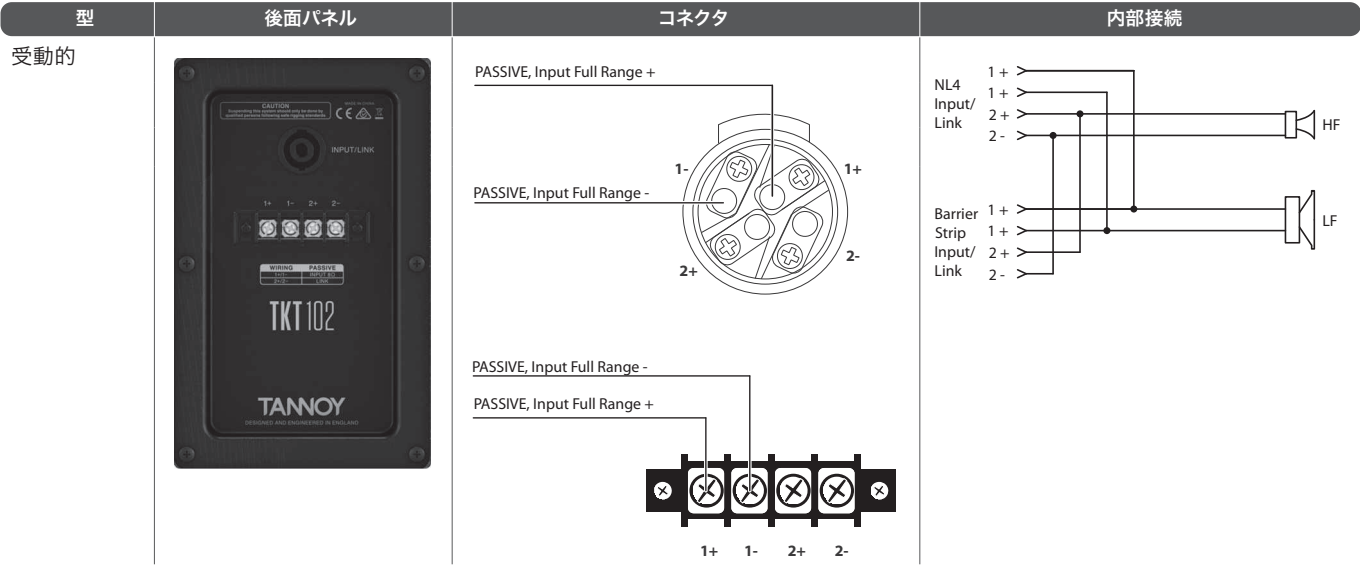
| 型 | 後面パネル | コネクタ | 内部接続 |
|---|---|---|---|
| 受動的 | CAUTION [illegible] INPUT/LINK 1+ 1- 2+ 2- WIRING PASSIVE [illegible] TKT102 TANNOY DESIGNED AND ENGINEERED IN ENGLAND | PASSIVE, Input Full Range + PASSIVE, Input Full Range - 1- 1+ 2+ 2- PASSIVE, Input Full Range - PASSIVE, Input Full Range + 1+ 1- 2+ 2- | NL4 Input/ Link 1 + 1 + 2 + 2 - HF Barrier Strip Input/ Link 1 + 1 + 2 + 2 - LF |